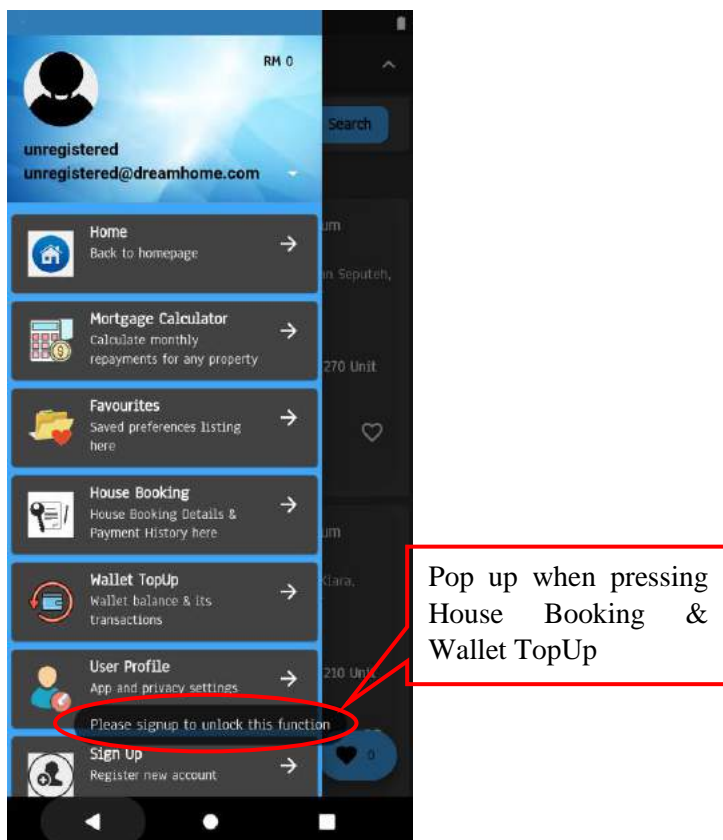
RM 0

Search

unregistered
unregistered@dreamhome.com

Home
Back to homepage

um

n Seputeh,

Mortgage Calculator
Calculate monthly repayments for any property

270 Unit

Favourites
Saved preferences listing here

House Booking
House Booking Details & Payment History here

um

Wallet TopUp
Wallet balance & its transactions

Klara,

User Profile
App and privacy settings

210 Unit

Please signup to unlock this function

Sign Up
Register new account

0

Pop up when pressing House Booking & Wallet TopUp